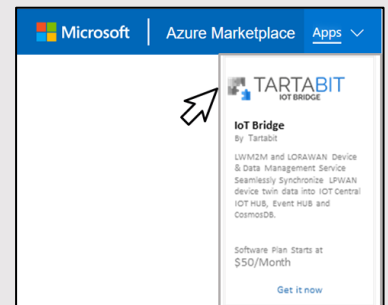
Microsoft | Azure Marketplace Apps

TARTABIT
IOT BRIDGE

IoT Bridge
By Tartabit

LWM2M and LORAWAN Device & Data Management Service Seamlessly Synchronize LPWAN device twin data into IOT Central IOT HUB, Event HUB and CosmosDB.

Software Plan Starts at
$50/Month

Get it now